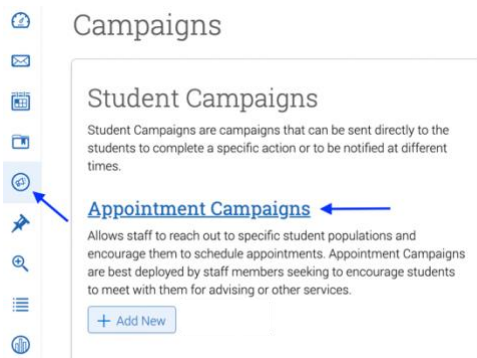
Campaigns

Student Campaigns

Student Campaigns are campaigns that can be sent directly to the students to complete a specific action or to be notified at different times.

Appointment Campaigns

Allows staff to reach out to specific student populations and encourage them to schedule appointments. Appointment Campaigns are best deployed by staff members seeking to encourage students to meet with them for advising or other services.

+ Add New